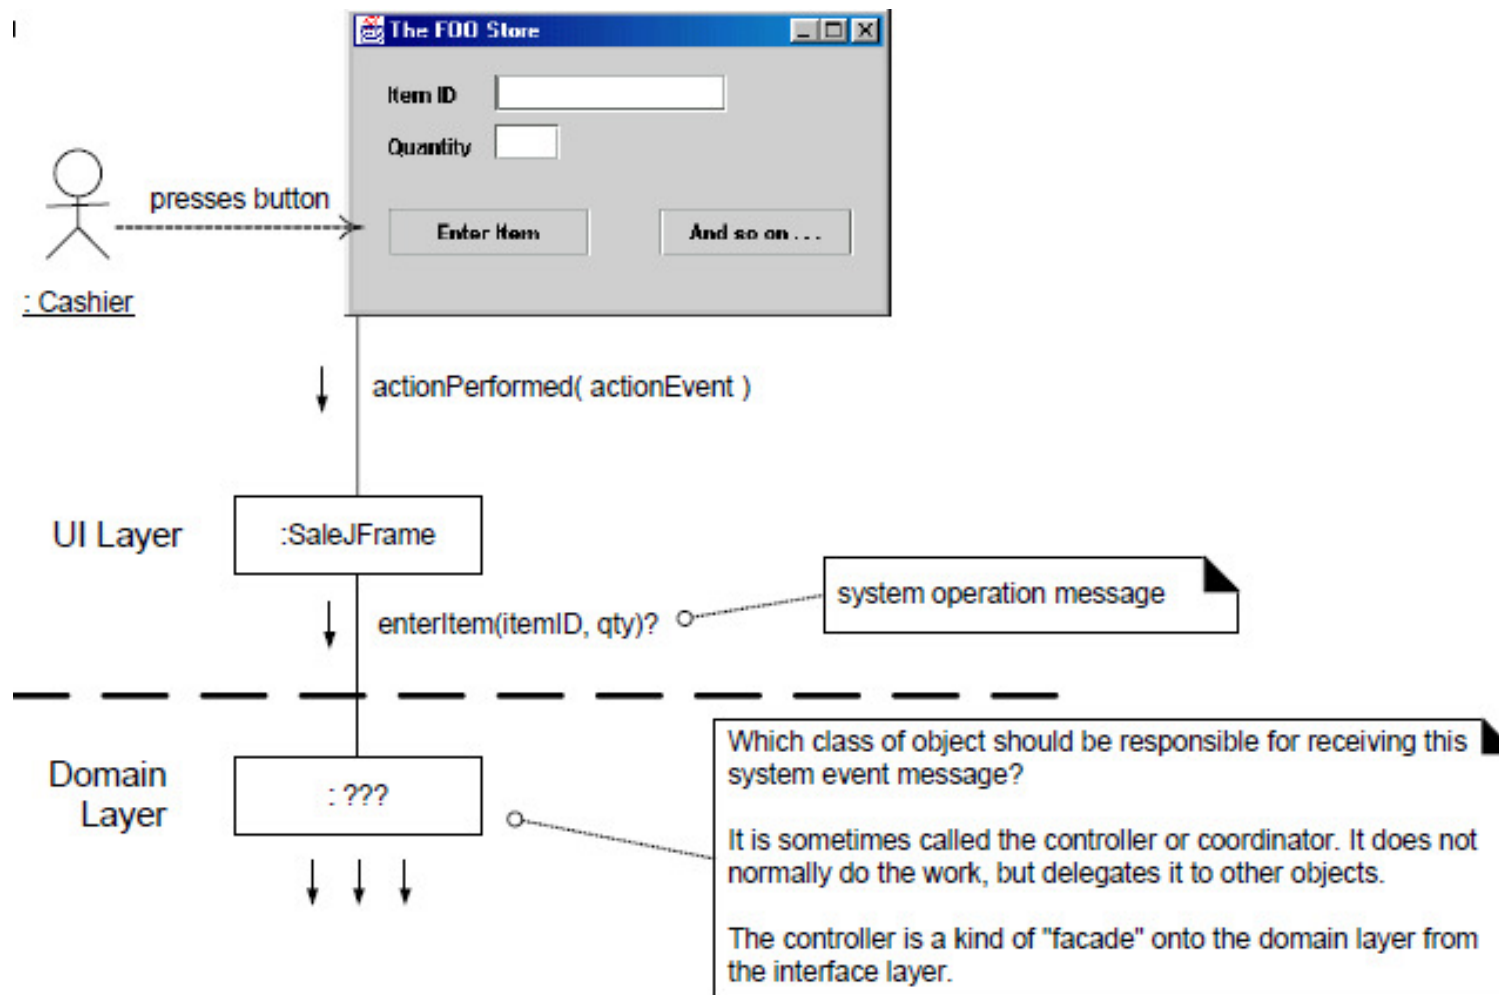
The FOO Store

Item ID

Quantity

Enter Item

And so on . . .

presses button

: Cashier

actionPerformed( actionEvent )

UI Layer

:SaleJFrame

enterItem(itemID, qty)?

system operation message

Domain Layer

: ???

Which class of object should be responsible for receiving this system event message?

It is sometimes called the controller or coordinator. It does not normally do the work, but delegates it to other objects.

The controller is a kind of "facade" onto the domain layer from the interface layer.